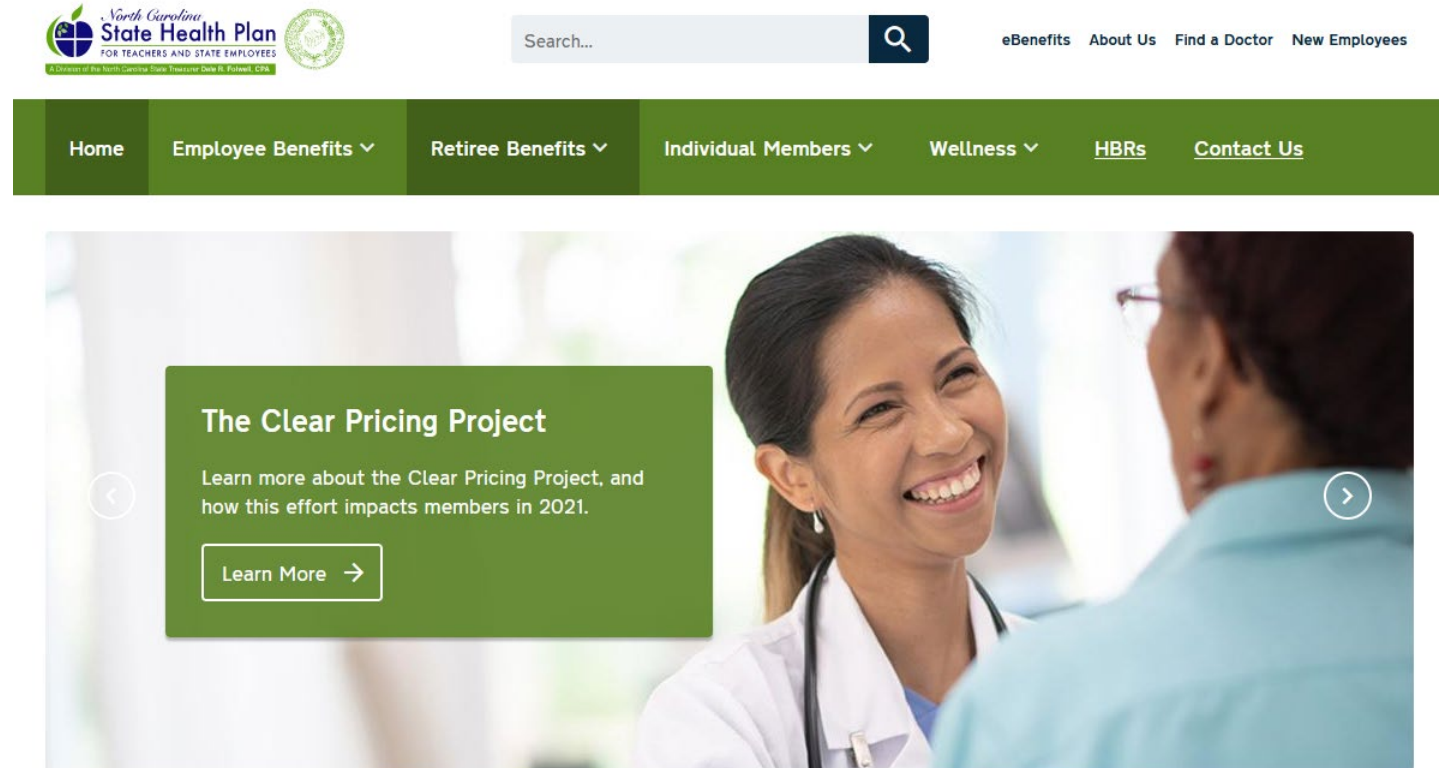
North Carolina
State Health Plan
FOR TEACHERS AND STATE EMPLOYEES
A Division of the North Carolina State Treasurer Dale R. Folwell, CPA

Search...

eBenefits About Us Find a Doctor New Employees

Home Employee Benefits Retiree Benefits Individual Members Wellness HBRs Contact Us

The Clear Pricing Project

Learn more about the Clear Pricing Project, and how this effort impacts members in 2021.

Learn More →